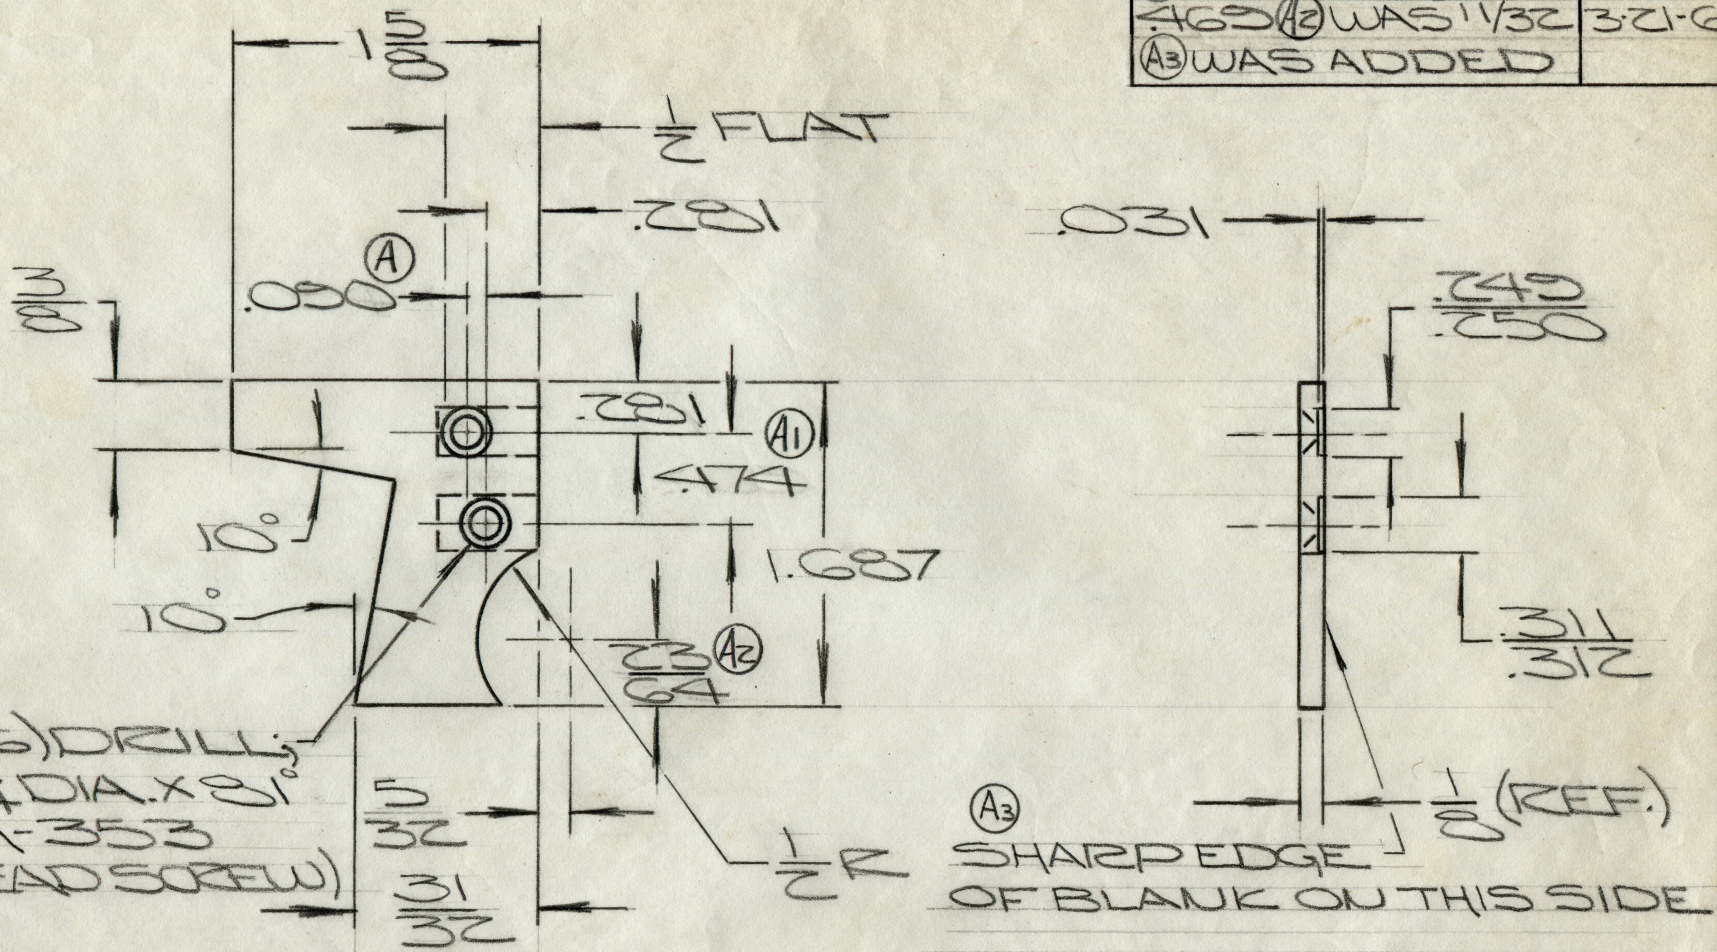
| .469 (A2) WAS 11/32 | 3-21-6 |
|---|---|
| (A3) WAS ADDED | |

$1\frac{5}{8}$

$\frac{1}{2}$ FLAT

.281

(A)

.090

$\frac{3}{8}$

.031

$\frac{.749}{.750}$

.281

(A1)

.474

$10°$

1.687

$10°$

$\frac{23}{64}$ (A2)

$\frac{.311}{.312}$

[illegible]) DRILL;
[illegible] DIA. X 81°
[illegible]-353
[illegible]AD SCREW)

$\frac{5}{32}$

$\frac{31}{32}$

$\frac{1}{2}$ R

(A3)
SHARP EDGE
OF BLANK ON THIS SIDE

$\frac{1}{8}$ (REF.)